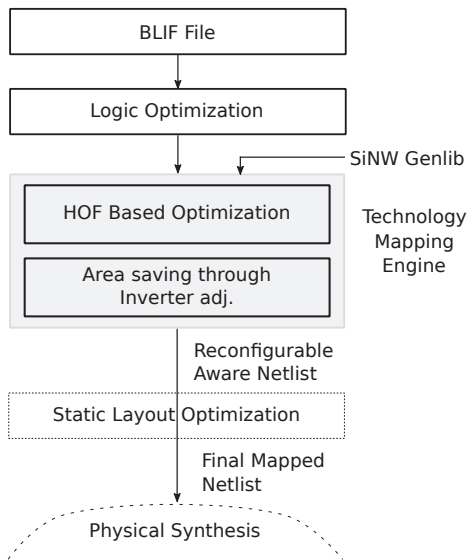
BLIF File

Logic Optimization

SiNW Genlib

HOF Based Optimization

Area saving through Inverter adj.

Technology Mapping Engine

Reconfigurable Aware Netlist

Static Layout Optimization

Final Mapped Netlist

Physical Synthesis